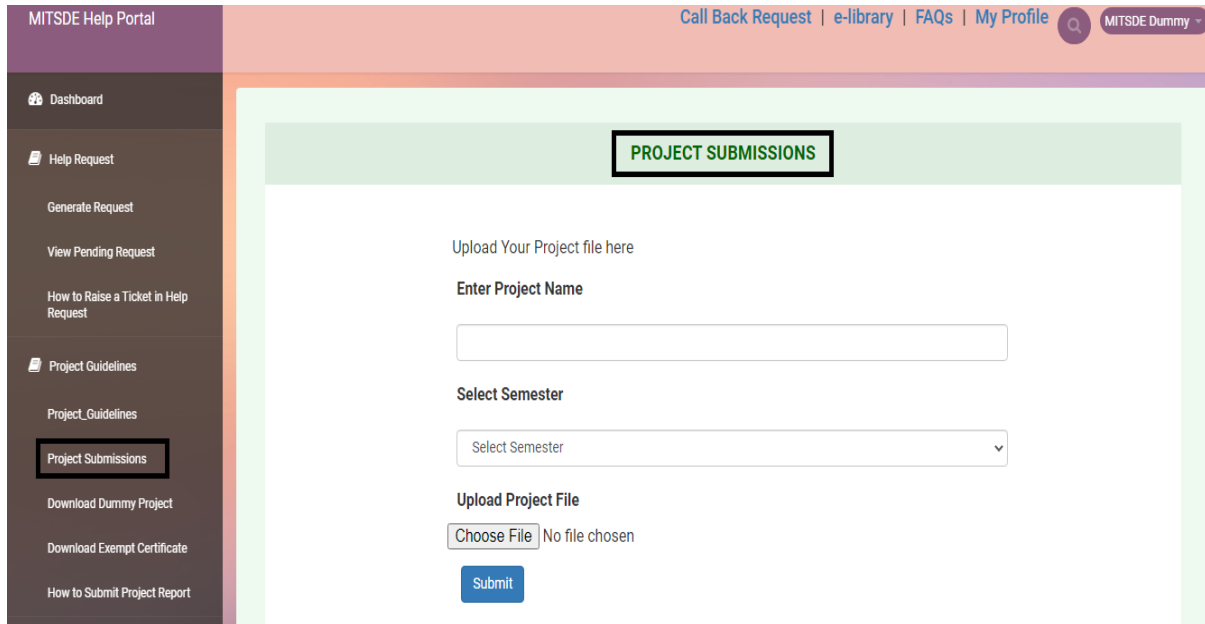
MITSDE Help Portal

Call Back Request | e-library | FAQs | My Profile

MITSDE Dummy

Dashboard

Help Request

Generate Request

View Pending Request

How to Raise a Ticket in Help Request

Project Guidelines

Project_Guidelines

Project Submissions

Download Dummy Project

Download Exempt Certificate

How to Submit Project Report

PROJECT SUBMISSIONS

Upload Your Project file here

Enter Project Name

Select Semester

Select Semester

Upload Project File

Choose File No file chosen

Submit